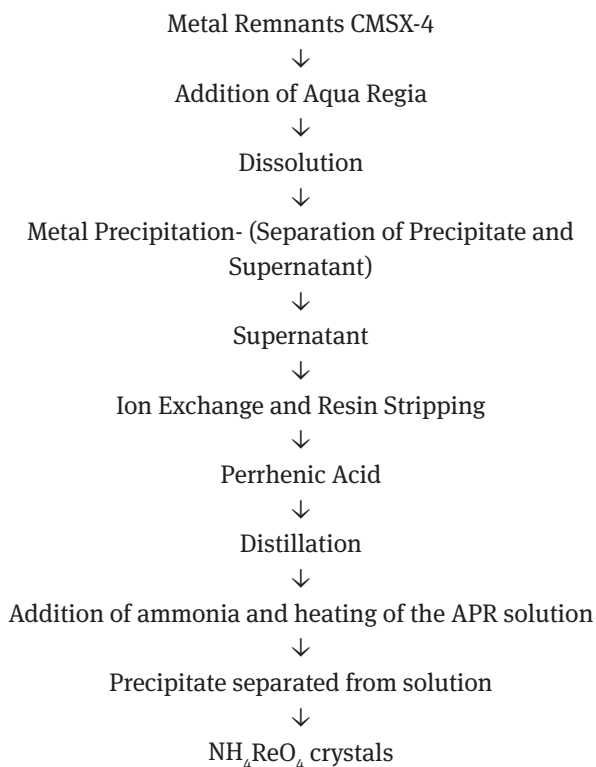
Metal Remnants CMSX-4
↓
Addition of Aqua Regia
↓
Dissolution
↓
Metal Precipitation- (Separation of Precipitate and Supernatant)
↓
Supernatant
↓
Ion Exchange and Resin Stripping
↓
Perrhenic Acid
↓
Distillation
↓
Addition of ammonia and heating of the APR solution
↓
Precipitate separated from solution
↓
$NH_4ReO_4$ crystals